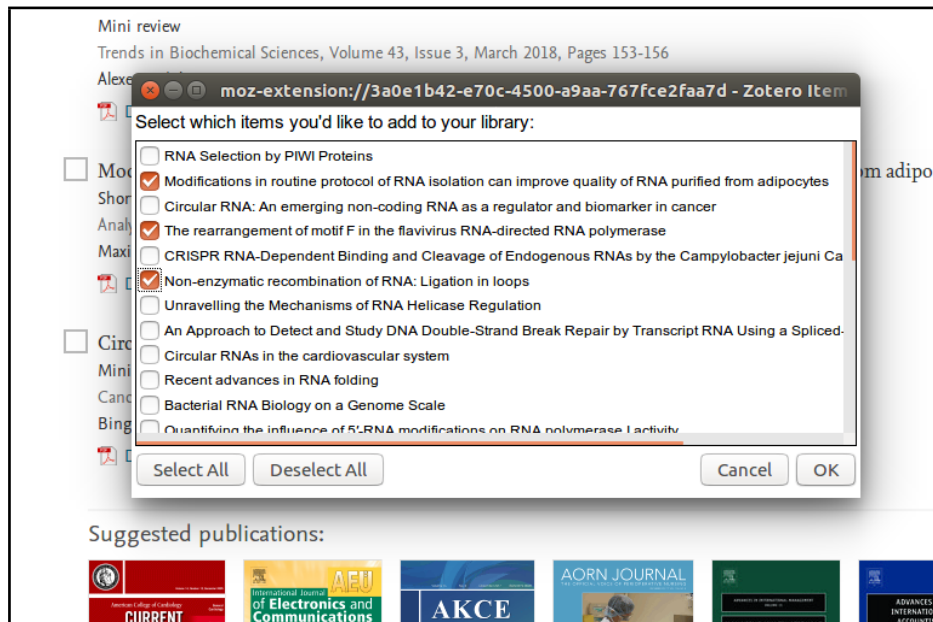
Mini review
Trends in Biochemical Sciences, Volume 43, Issue 3, March 2018, Pages 153-156
Alex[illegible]

Mod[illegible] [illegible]m adipo
Shor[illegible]
Analy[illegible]
Maxi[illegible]

Circ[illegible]
Mini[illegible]
Canc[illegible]
Bing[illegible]

moz-extension://3a0e1b42-e70c-4500-a9aa-767fce2faa7d - Zotero Item
Select which items you'd like to add to your library:
RNA Selection by PIWI Proteins
Modifications in routine protocol of RNA isolation can improve quality of RNA purified from adipocytes
Circular RNA: An emerging non-coding RNA as a regulator and biomarker in cancer
The rearrangement of motif F in the flavivirus RNA-directed RNA polymerase
CRISPR RNA-Dependent Binding and Cleavage of Endogenous RNAs by the Campylobacter jejuni Ca
Non-enzymatic recombination of RNA: Ligation in loops
Unravelling the Mechanisms of RNA Helicase Regulation
An Approach to Detect and Study DNA Double-Strand Break Repair by Transcript RNA Using a Spliced-
Circular RNAs in the cardiovascular system
Recent advances in RNA folding
Bacterial RNA Biology on a Genome Scale
Quantifying the influence of 5'-RNA modifications on RNA polymerase I activity
Select All
Deselect All
Cancel
OK

Suggested publications:
American College of Cardiology
CURRENT
International Journal of Electronics and Communications
AEU
AKCE
AORN JOURNAL
ADVANCES IN INTERNATIONAL MANAGEMENT
ADVANCES INTERNATIO ACCOUNTI